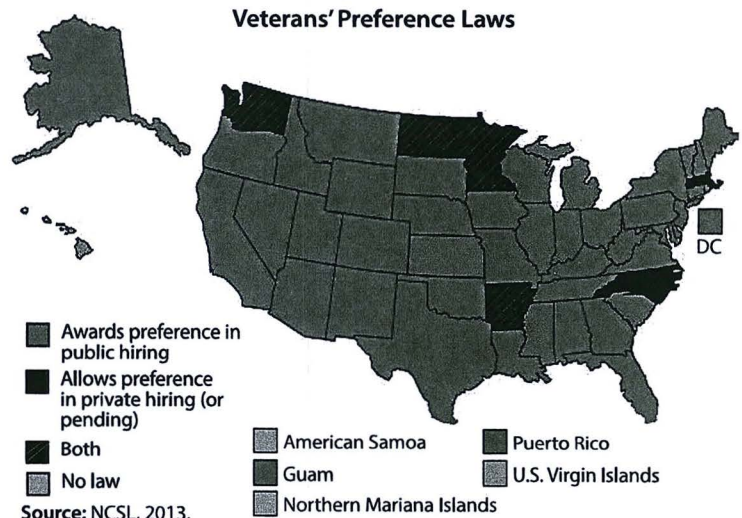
Veterans' Preference Laws

DC

Awards preference in public hiring

Allows preference in private hiring (or pending)

Both

No law

American Samoa

Guam

Northern Mariana Islands

Puerto Rico

U.S. Virgin Islands

Source: NCSL, 2013.